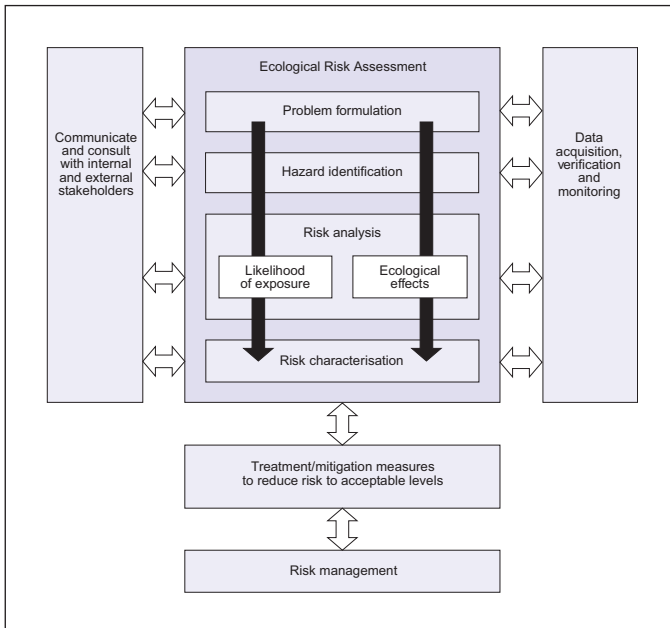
Communicate and consult with internal and external stakeholders

Ecological Risk Assessment

Problem formulation

Hazard identification

Risk analysis

Likelihood of exposure

Ecological effects

Risk characterisation

Data acquisition, verification and monitoring

Treatment/mitigation measures to reduce risk to acceptable levels

Risk management